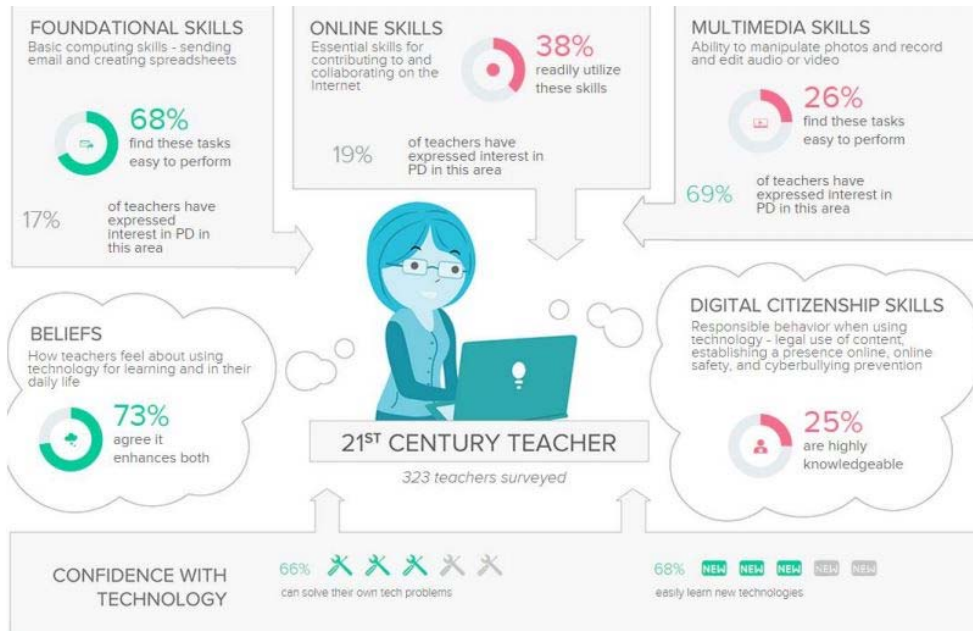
FOUNDATIONAL SKILLS
Basic computing skills - sending email and creating spreadsheets

68%
find these tasks easy to perform

17%
of teachers have expressed interest in PD in this area

ONLINE SKILLS
Essential skills for contributing to and collaborating on the Internet

38%
readily utilize these skills

19%
of teachers have expressed interest in PD in this area

MULTIMEDIA SKILLS
Ability to manipulate photos and record and edit audio or video

26%
find these tasks easy to perform

69%
of teachers have expressed interest in PD in this area

BELIEFS
How teachers feel about using technology for learning and in their daily life

73%
agree it enhances both

21ST CENTURY TEACHER
323 teachers surveyed

DIGITAL CITIZENSHIP SKILLS
Responsible behavior when using technology - legal use of content, establishing a presence online, online safety, and cyberbullying prevention

25%
are highly knowledgeable

CONFIDENCE WITH TECHNOLOGY

66%
can solve their own tech problems

68% NEW NEW NEW NEW NEW
easily learn new technologies